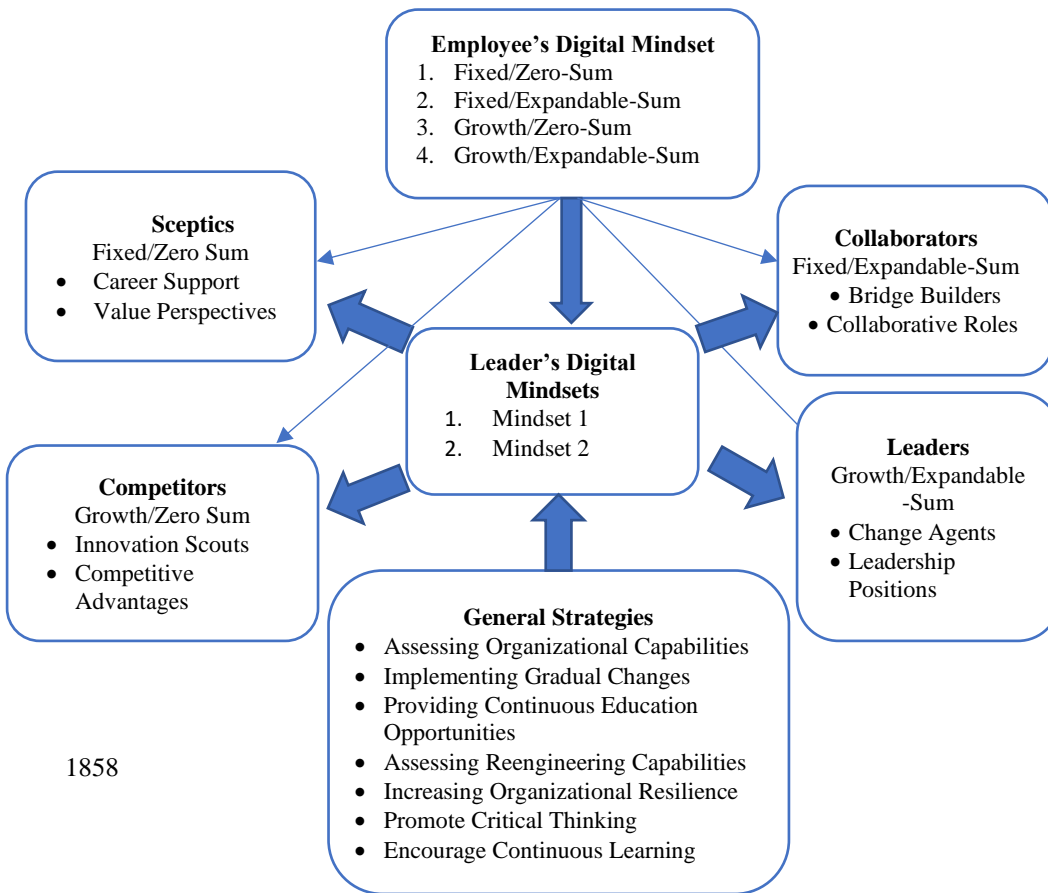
Employee's Digital Mindset
1. Fixed/Zero-Sum
2. Fixed/Expandable-Sum
3. Growth/Zero-Sum
4. Growth/Expandable-Sum

Sceptics
Fixed/Zero Sum
- Career Support
- Value Perspectives

Collaborators
Fixed/Expandable-Sum
- Bridge Builders
- Collaborative Roles

Leader's Digital Mindsets
1. Mindset 1
2. Mindset 2

Leaders
Growth/Expandable-Sum
- Change Agents
- Leadership Positions

Competitors
Growth/Zero Sum
- Innovation Scouts
- Competitive Advantages

General Strategies
- Assessing Organizational Capabilities
- Implementing Gradual Changes
- Providing Continuous Education Opportunities
- Assessing Reengineering Capabilities
- Increasing Organizational Resilience
- Promote Critical Thinking
- Encourage Continuous Learning

1858